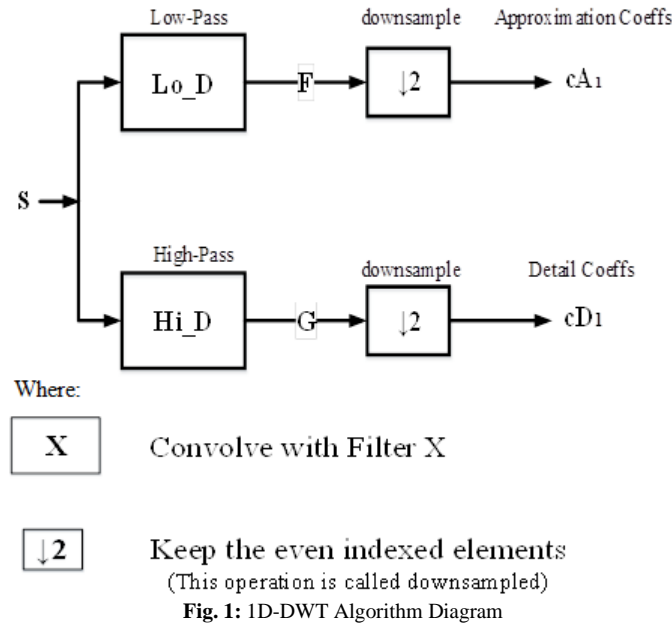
Low-Pass

downsample

Approxim ation Coeffs

Lo_D

F

$\downarrow 2$

cA1

S

High-Pass

downsample

Detail Coeffs

Hi_D

G

$\downarrow 2$

cD1

Where:

X

Convolve with Filter X

$\downarrow 2$

Keep the even indexed elements
(This operation is called downsampled)

**Fig. 1:** 1D-DWT Algorithm Diagram